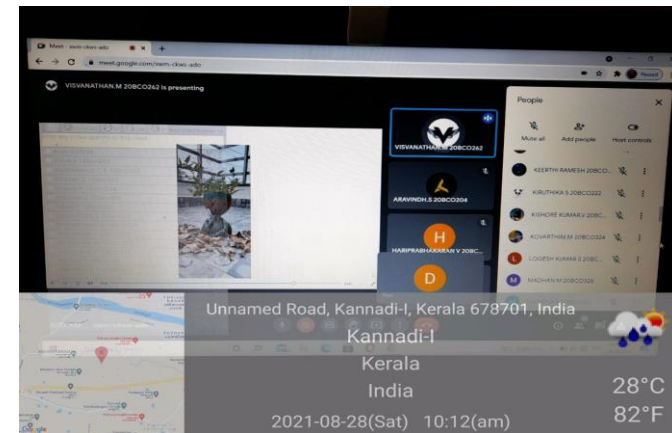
Meet - zwm-ckwo-ado

meet.google.com/zwm-ckwo-ado

Paused

VISVANATHAN.M 20BCO262 is presenting

VISVANATHAN.M 20BCO262

ARAVINDH.S 20BCO204

H

HARIPRABHAKARAN V 20BC...

D

People

Mute all

Add people

Host controls

KEERTHI RAMESH 20BCO...

KIRUTHIKA S 20BCO222

KISHORE KUMAR V 20BC...

KOVARTHINI M 20BCO224

LOGESH KUMAR S 20BC...

MADHAN M 20BCO226

Unnamed Road, Kannadi-I, Kerala 678701, India

Kannadi-I

Kerala

India

2021-08-28(Sat) 10:12(am)

28°C

82°F

Google